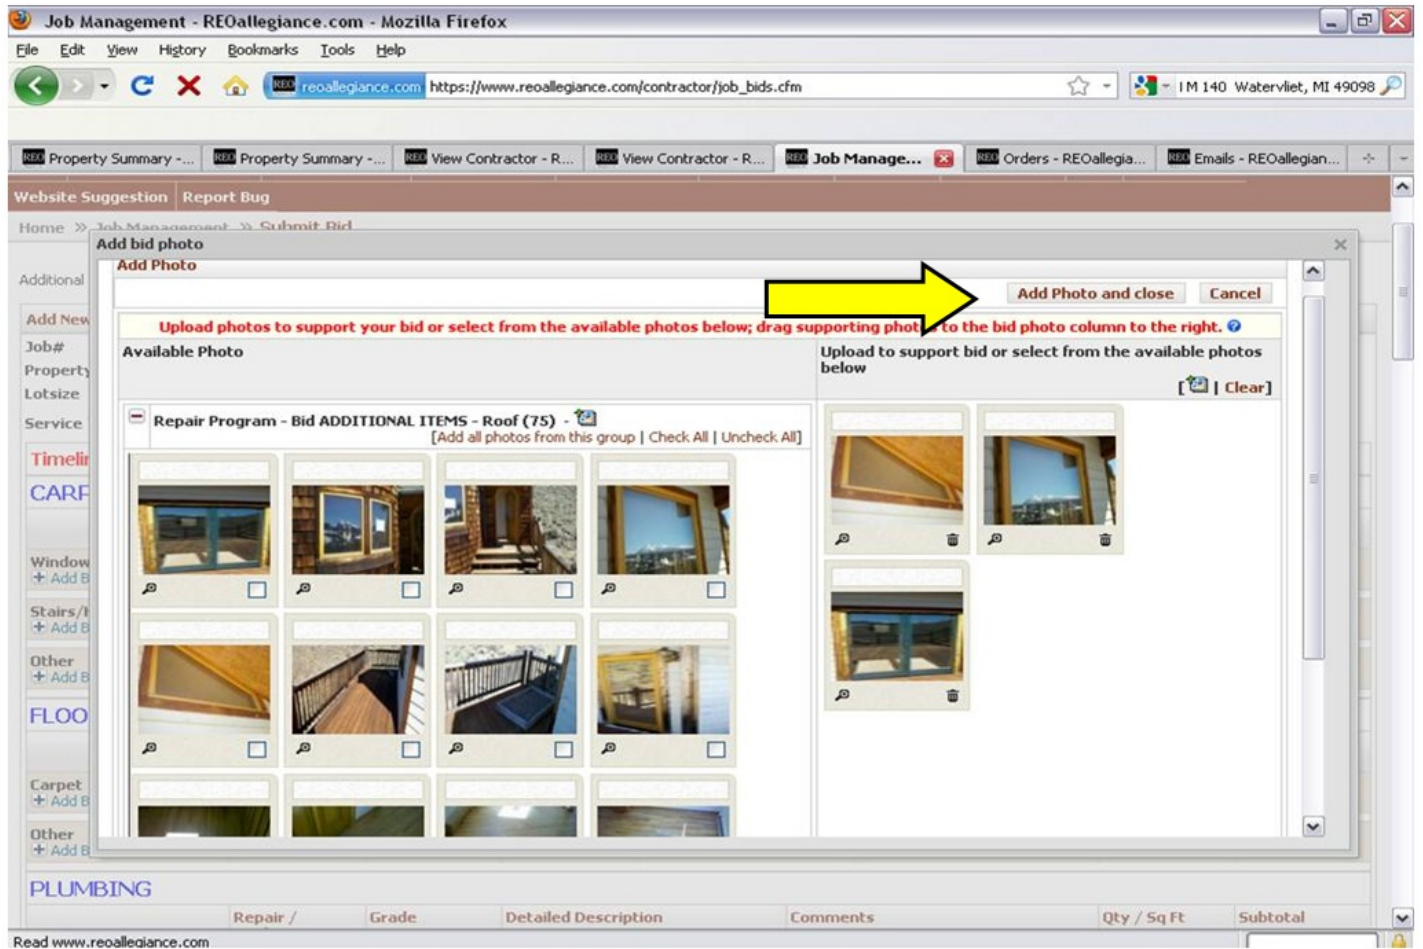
Job Management - REOallegiance.com - Mozilla Firefox

File Edit View History Bookmarks Tools Help

reoallegiance.com https://www.reoallegiance.com/contractor/job_bids.cfm

I M 140 Watervliet, MI 49098

Property Summary -... Property Summary -... View Contractor - R... View Contractor - R... Job Manage... Orders - REOallegia... Emails - REOallegian...

Website Suggestion Report Bug

Home » Job Management » Submit Bid

Add bid photo

Add Photo

Add Photo and close Cancel

Upload photos to support your bid or select from the available photos below; drag supporting phot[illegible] to the bid photo column to the right.

Available Photo

Upload to support bid or select from the available photos below

[ | Clear]

Repair Program - Bid ADDITIONAL ITEMS - Roof (75) -

[Add all photos from this group | Check All | Uncheck All]

Additional

Add New

Job#

Property

Lotsize

Service

Timeli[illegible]

CARP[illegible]

Window

+ Add B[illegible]

Stairs/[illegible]

+ Add B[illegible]

Other

+ Add B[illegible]

FLOO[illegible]

Carpet

+ Add B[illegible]

Other

+ Add B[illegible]

PLUMBING

Repair / Grade Detailed Description Comments Qty / Sq Ft Subtotal

Read www.reoallegiance.com